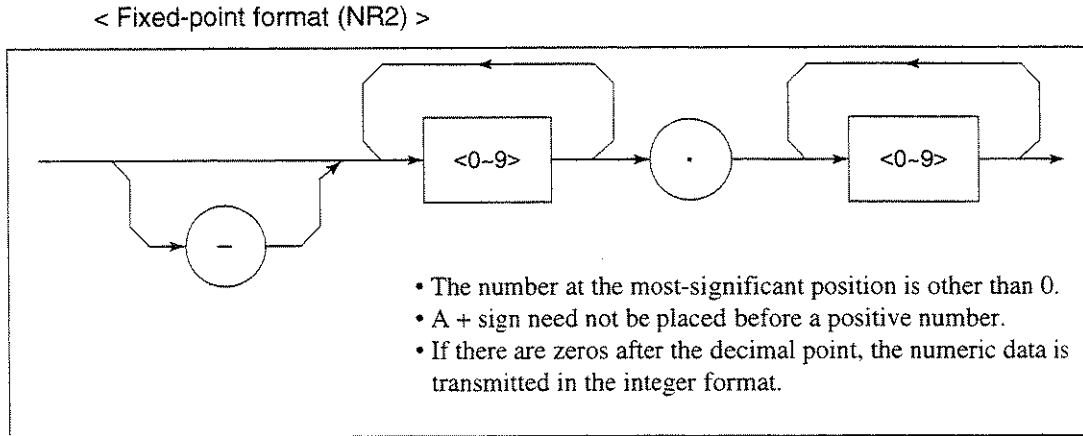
< Fixed-point format (NR2) >

<0~9>

.

<0~9>

–

• The number at the most-significant position is other than 0.
• A + sign need not be placed before a positive number.
• If there are zeros after the decimal point, the numeric data is transmitted in the integer format.